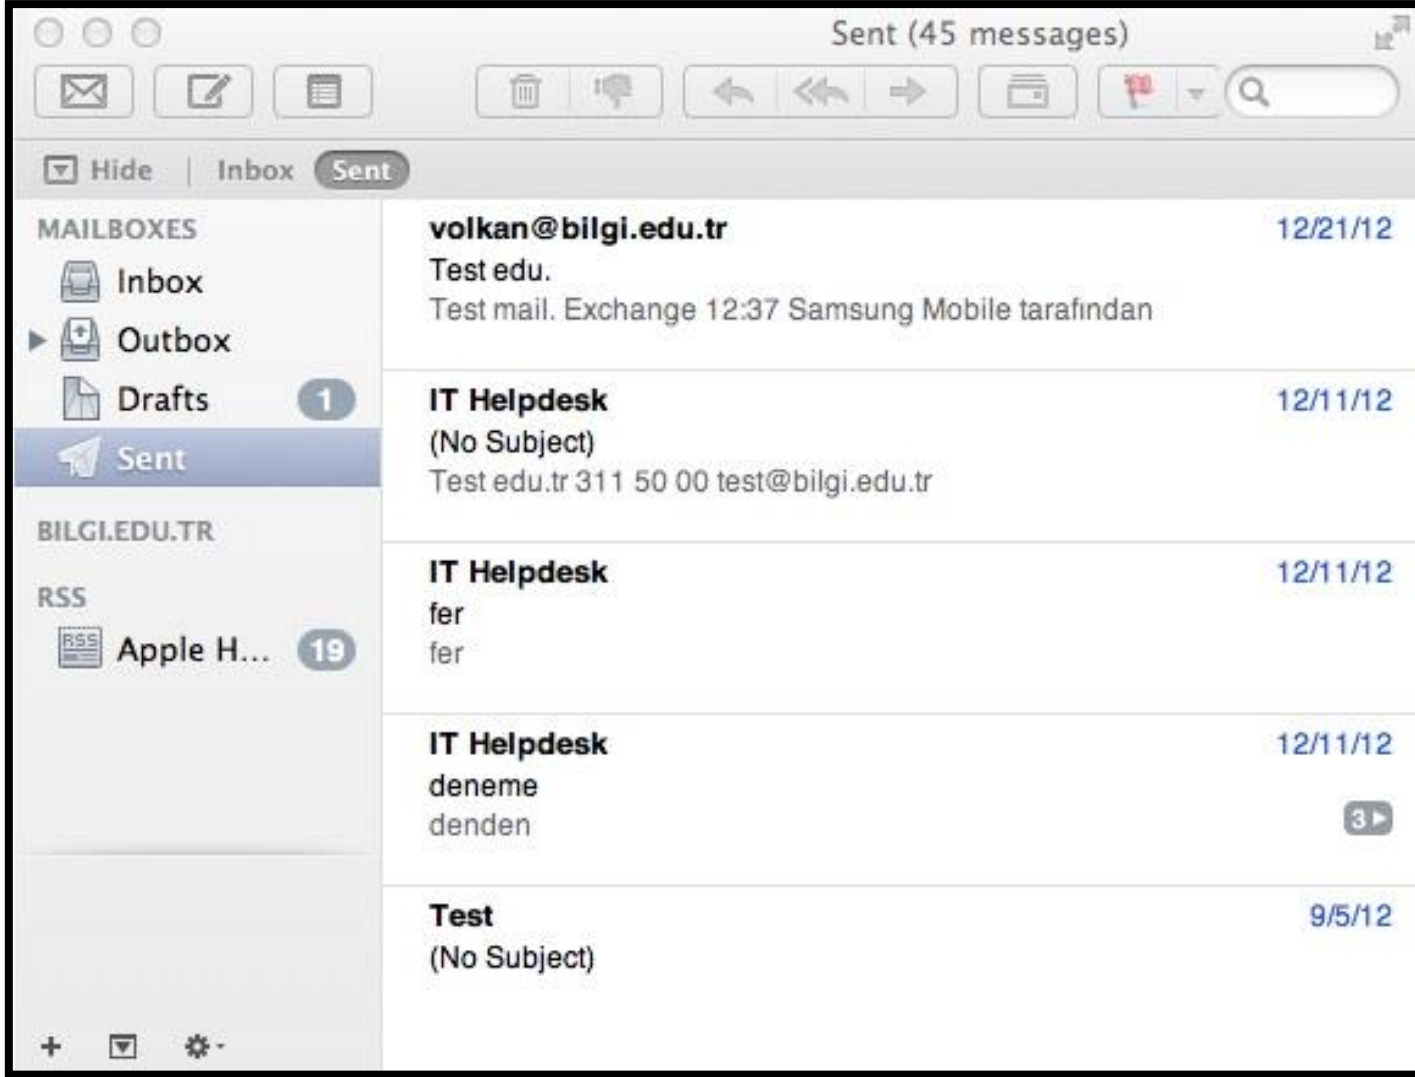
Sent (45 messages)

Hide | Inbox Sent

MAILBOXES
Inbox
Outbox
Drafts 1
Sent

BILGI.EDU.TR

RSS
Apple H... 19

volkan@bilgi.edu.tr 12/21/12
Test edu.
Test mail. Exchange 12:37 Samsung Mobile tarafından

IT Helpdesk 12/11/12
(No Subject)
Test edu.tr 311 50 00 test@bilgi.edu.tr

IT Helpdesk 12/11/12
fer
fer

IT Helpdesk 12/11/12
deneme
denden
3

Test 9/5/12
(No Subject)